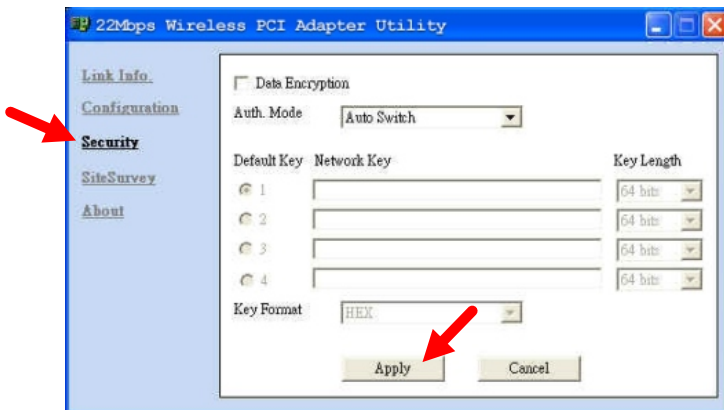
22Mbps Wireless PCI Adapter Utility

Link Info.
Configuration
Security
SiteSurvey
About

Data Encryption
Auth. Mode Auto Switch

Default Key Network Key Key Length
1 64 bits
2 64 bits
3 64 bits
4 64 bits

Key Format HEX

Apply Cancel